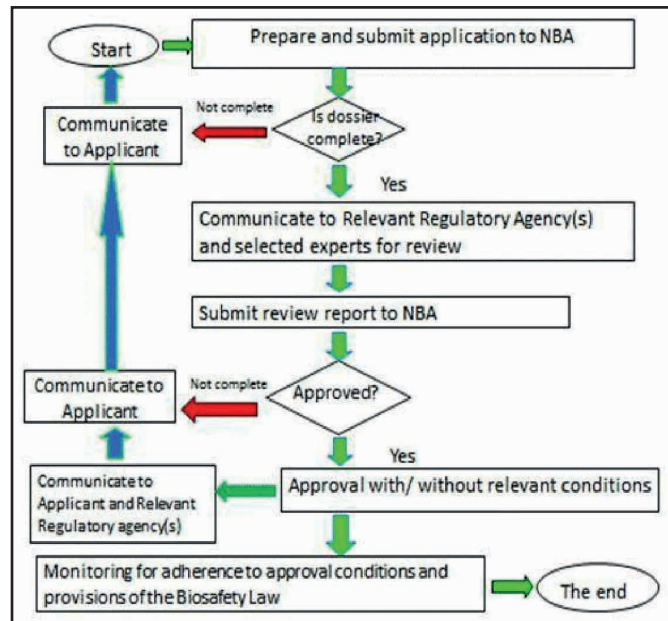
Start

Prepare and submit application to NBA

Communicate to Applicant

Not complete

Is dossier complete?

Yes

Communicate to Relevant Regulatory Agency(s) and selected experts for review

Submit review report to NBA

Communicate to Applicant

Not complete

Approved?

Yes

Communicate to Applicant and Relevant Regulatory agency(s)

Approval with/ without relevant conditions

Monitoring for adherence to approval conditions and provisions of the Biosafety Law

The end